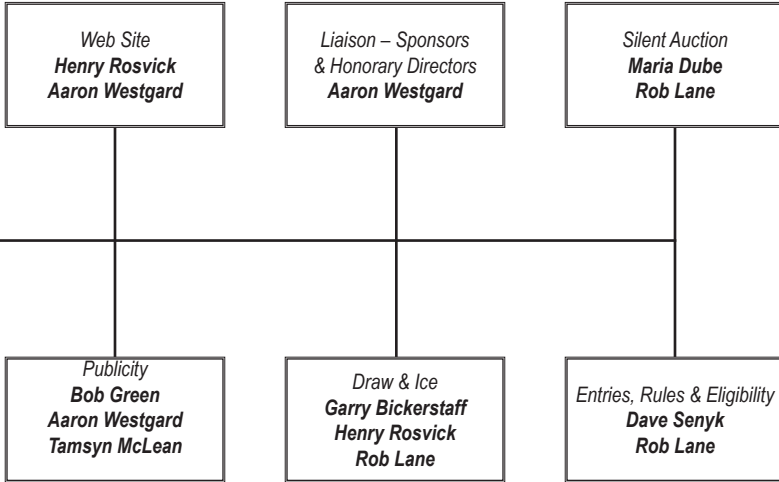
Web Site
**Henry Rosvick**
**Aaron Westgard**

Liaison – Sponsors & Honorary Directors
**Aaron Westgard**

Silent Auction
**Maria Dube**
**Rob Lane**

Publicity
**Bob Green**
**Aaron Westgard**
**Tamsyn McLean**

Draw & Ice
**Garry Bickerstaff**
**Henry Rosvick**
**Rob Lane**

Entries, Rules & Eligibility
**Dave Senyk**
**Rob Lane**